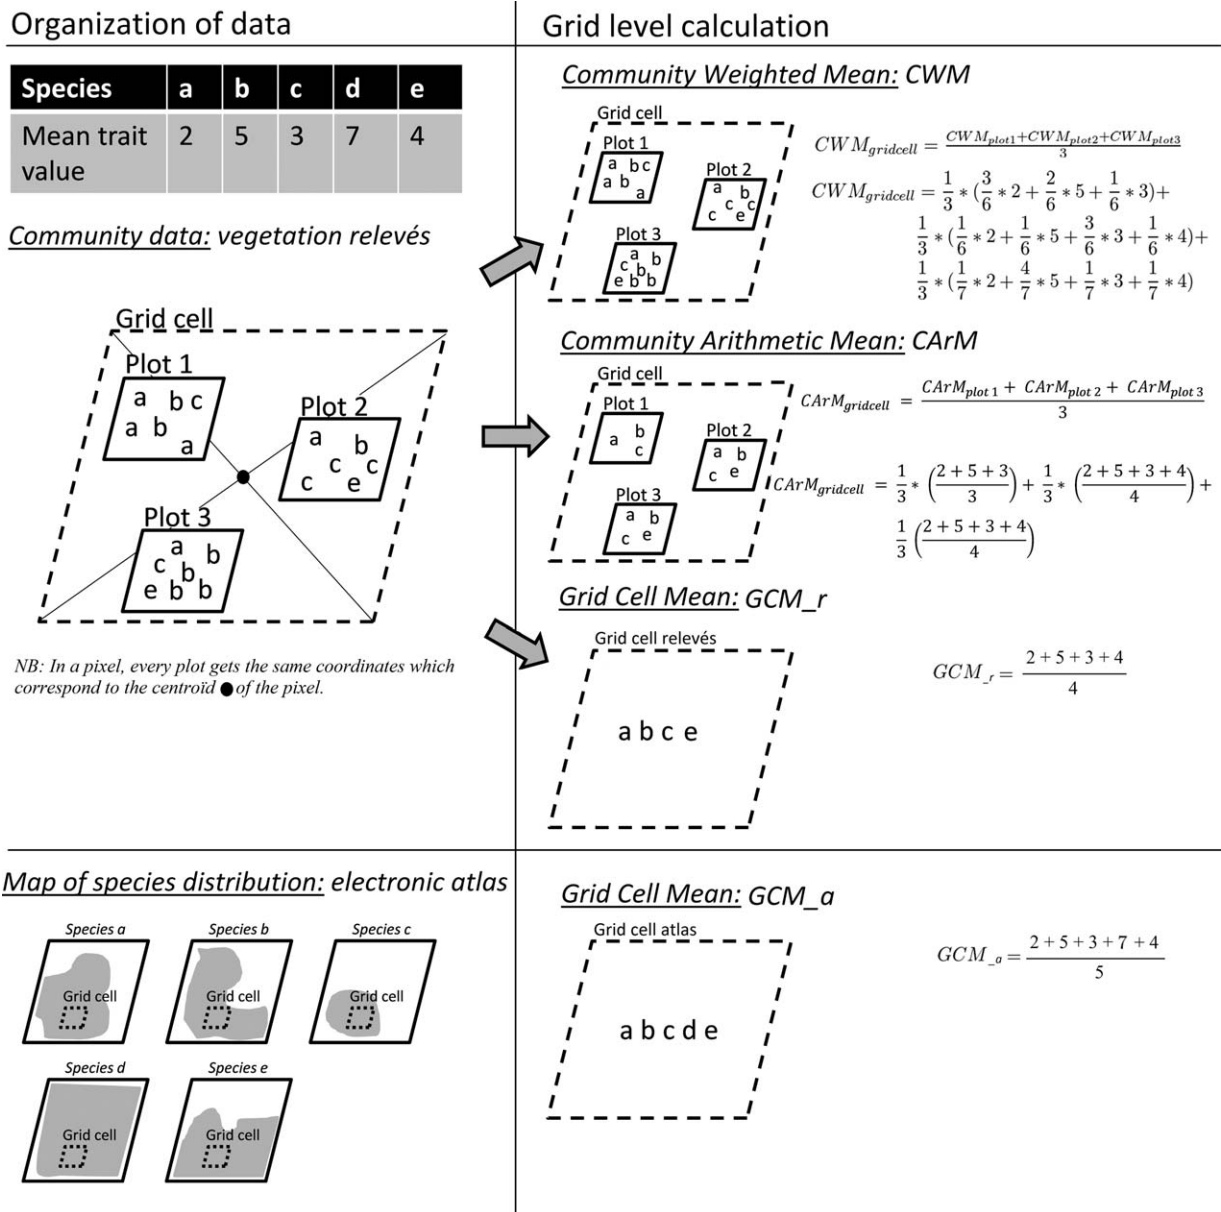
Organization of data

| Species | a | b | c | d | e |
|---|---|---|---|---|---|
| Mean trait value | 2 | 5 | 3 | 7 | 4 |

Community data: vegetation relevés

Grid cell
Plot 1
a b c
a b
a
Plot 2
a b
c c
c e
Plot 3
a b
c b
e b b

NB: In a pixel, every plot gets the same coordinates which correspond to the centroïd ● of the pixel.

Map of species distribution: electronic atlas

Species a
Grid cell
Species b
Grid cell
Species c
Grid cell
Species d
Grid cell
Species e
Grid cell

Grid level calculation

Community Weighted Mean: CWM

Grid cell
Plot 1
a b c
a b
a
Plot 2
a b
c c
c e
Plot 3
a b
c b
e b b

$CWM_{gridcell} = \frac{CWM_{plot1}+CWM_{plot2}+CWM_{plot3}}{3}$

$CWM_{gridcell} = \frac{1}{3}*(\frac{3}{6}*2+\frac{2}{6}*5+\frac{1}{6}*3)+ \frac{1}{3}*(\frac{1}{6}*2+\frac{1}{6}*5+\frac{3}{6}*3+\frac{1}{6}*4)+ \frac{1}{3}*(\frac{1}{7}*2+\frac{4}{7}*5+\frac{1}{7}*3+\frac{1}{7}*4)$

Community Arithmetic Mean: CArM

Grid cell
Plot 1
a b
c
Plot 2
a b
c e
Plot 3
a b
c e

$CArM_{gridcell} = \frac{CArM_{plot\,1} + CArM_{plot\,2} + CArM_{plot\,3}}{3}$

$CArM_{gridcell} = \frac{1}{3}*\left(\frac{2+5+3}{3}\right)+\frac{1}{3}*\left(\frac{2+5+3+4}{4}\right)+ \frac{1}{3}\left(\frac{2+5+3+4}{4}\right)$

Grid Cell Mean: GCM_r

Grid cell relevés

a b c e

$GCM_{\_r} = \frac{2+5+3+4}{4}$

Grid Cell Mean: GCM_a

Grid cell atlas

a b c d e

$GCM_{\_a} = \frac{2+5+3+7+4}{5}$